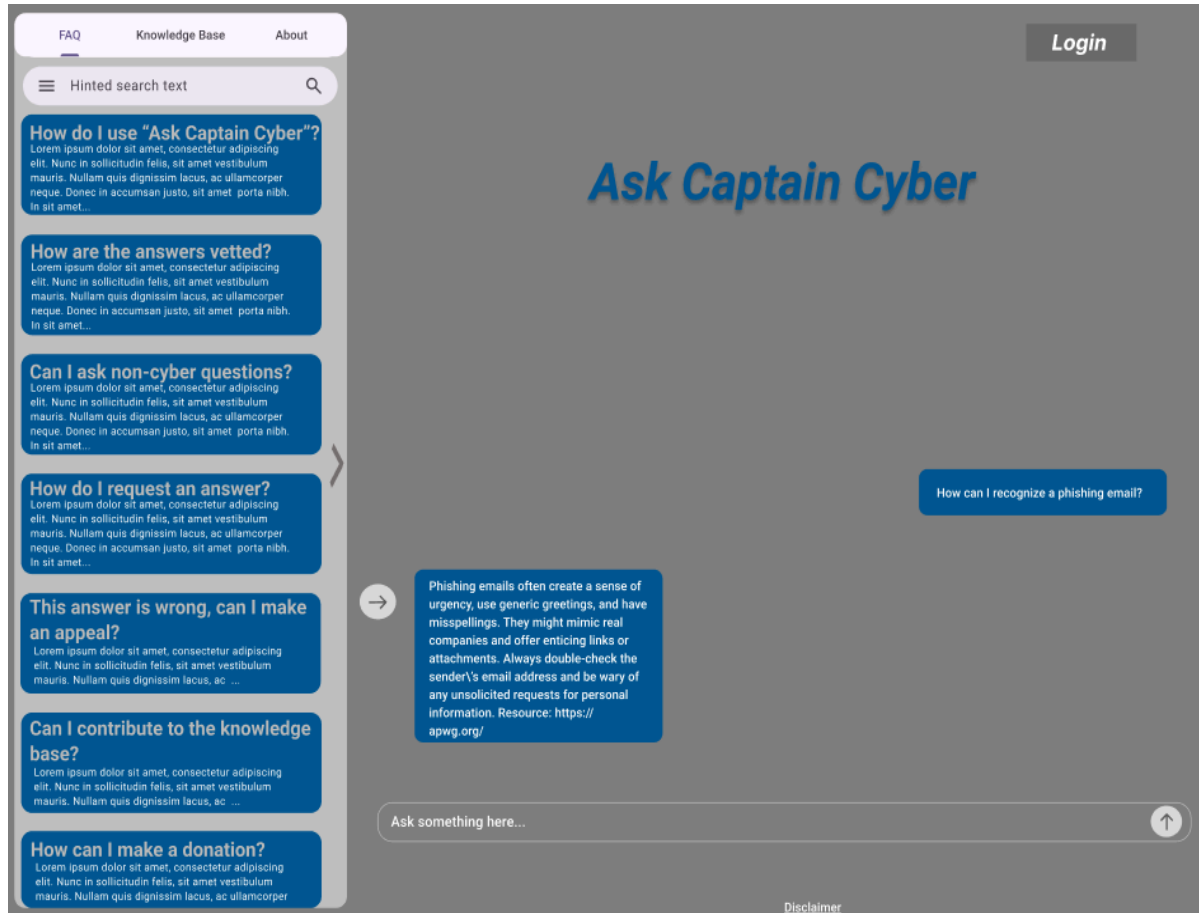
FAQ Knowledge Base About

Hinted search text

How do I use “Ask Captain Cyber”?
Lorem ipsum dolor sit amet, consectetur adipiscing elit. Nunc in sollicitudin felis, sit amet vestibulum mauris. Nullam quis dignissim lacus, ac ullamcorper neque. Donec in accumsan justo, sit amet porta nibh. In sit amet...

How are the answers vetted?
Lorem ipsum dolor sit amet, consectetur adipiscing elit. Nunc in sollicitudin felis, sit amet vestibulum mauris. Nullam quis dignissim lacus, ac ullamcorper neque. Donec in accumsan justo, sit amet porta nibh. In sit amet...

Can I ask non-cyber questions?
Lorem ipsum dolor sit amet, consectetur adipiscing elit. Nunc in sollicitudin felis, sit amet vestibulum mauris. Nullam quis dignissim lacus, ac ullamcorper neque. Donec in accumsan justo, sit amet porta nibh. In sit amet...

How do I request an answer?
Lorem ipsum dolor sit amet, consectetur adipiscing elit. Nunc in sollicitudin felis, sit amet vestibulum mauris. Nullam quis dignissim lacus, ac ullamcorper neque. Donec in accumsan justo, sit amet porta nibh. In sit amet...

This answer is wrong, can I make an appeal?
Lorem ipsum dolor sit amet, consectetur adipiscing elit. Nunc in sollicitudin felis, sit amet vestibulum mauris. Nullam quis dignissim lacus, ac ...

Can I contribute to the knowledge base?
Lorem ipsum dolor sit amet, consectetur adipiscing elit. Nunc in sollicitudin felis, sit amet vestibulum mauris. Nullam quis dignissim lacus, ac ...

How can I make a donation?
Lorem ipsum dolor sit amet, consectetur adipiscing elit. Nunc in sollicitudin felis, sit amet vestibulum mauris. Nullam quis dignissim lacus, ac ullamcorper

Login

Ask Captain Cyber

How can I recognize a phishing email?

Phishing emails often create a sense of urgency, use generic greetings, and have misspellings. They might mimic real companies and offer enticing links or attachments. Always double-check the sender\'s email address and be wary of any unsolicited requests for personal information. Resource: https://apwg.org/

Ask something here...

Disclaimer